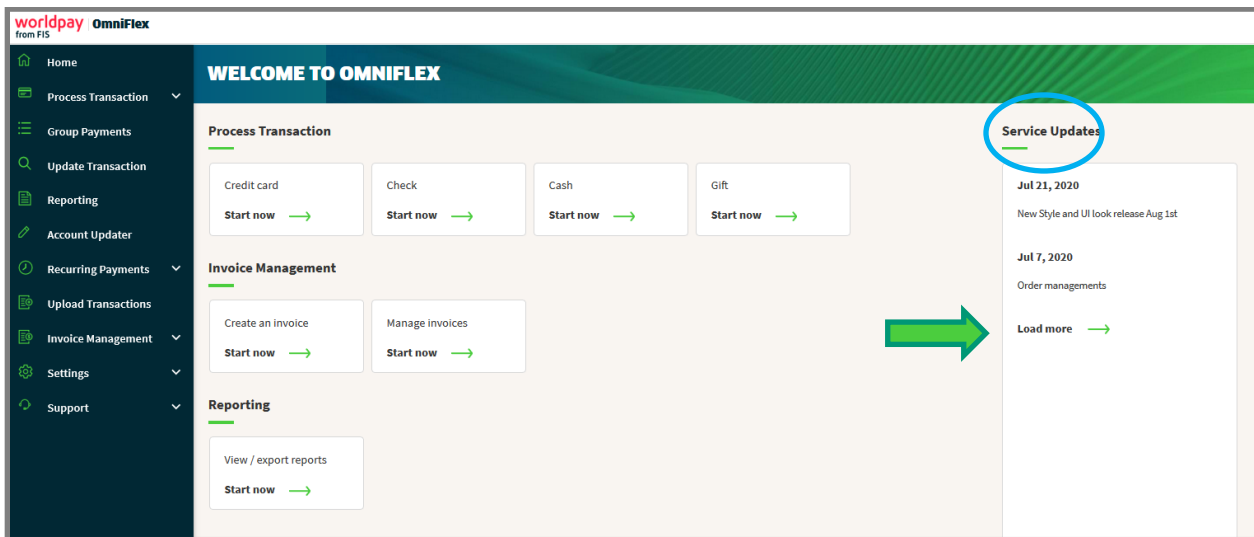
worldpay from FIS | OmniFlex

Home
Process Transaction
Group Payments
Update Transaction
Reporting
Account Updater
Recurring Payments
Upload Transactions
Invoice Management
Settings
Support

WELCOME TO OMNIFLEX

Process Transaction

Credit card
Start now

Check
Start now

Cash
Start now

Gift
Start now

Invoice Management

Create an invoice
Start now

Manage invoices
Start now

Reporting

View / export reports
Start now

Service Updates

Jul 21, 2020
New Style and UI look release Aug 1st

Jul 7, 2020
Order managements

Load more